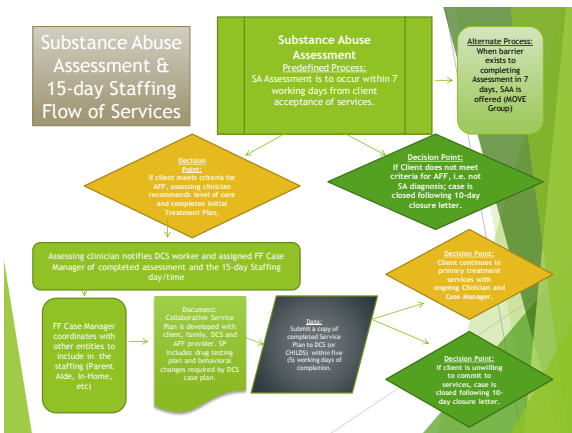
Substance Abuse Assessment & 15-day Staffing Flow of Services

Substance Abuse Assessment
Predefined Process:
SA Assessment is to occur within 7 working days from client acceptance of services.

Alternate Process:
When barrier exists to completing Assessment in 7 days, SAA is offered (MOVE Group)

Decision Point:
If client meets criteria for AFF, assessing clinician recommends level of care and completes initial Treatment Plan.

Decision Point:
If Client does not meet criteria for AFF, i.e. not SA diagnosis; case is closed following 10-day closure letter.

Assessing clinician notifies DCS worker and assigned FF Case Manager of completed assessment and the 15-day Staffing day/time

FF Case Manager coordinates with other entities to include in the staffing (Parent Aide, In-Home, etc)

Document:
Collaborative Service Plan is developed with client, family, DCS and AFF provider. SP includes drug testing plan and behavioral changes required by DCS case plan.

Data:
Submit a copy of completed Service Plan to DCS (or CHILDS) within five (5) working days of completion.

Decision Point:
Client continues in primary treatment services with ongoing Clinician and Case Manager.

Decision Point:
If client is unwilling to commit to services, case is closed following 10-day closure letter.